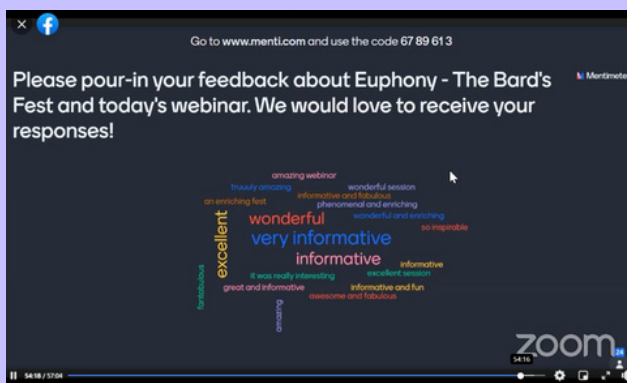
Go to www.menti.com and use the code 67 89 61 3

Please pour-in your feedback about Euphony - The Bard's Fest and today's webinar. We would love to receive your responses!

Mentimeter

amazing webinar
truuuly amazing
wonderful session
informative and fabulous
an enriching fest
phenomenal and enriching
wonderful
wonderful and enriching
so inspirable
excellent
very informative
informative
informative
fantabulous
it was really interesting
excellent session
great and informative
informative and fun
awesome and fabulous
amazing

zoom

54:16

54:18 / 57:04

24